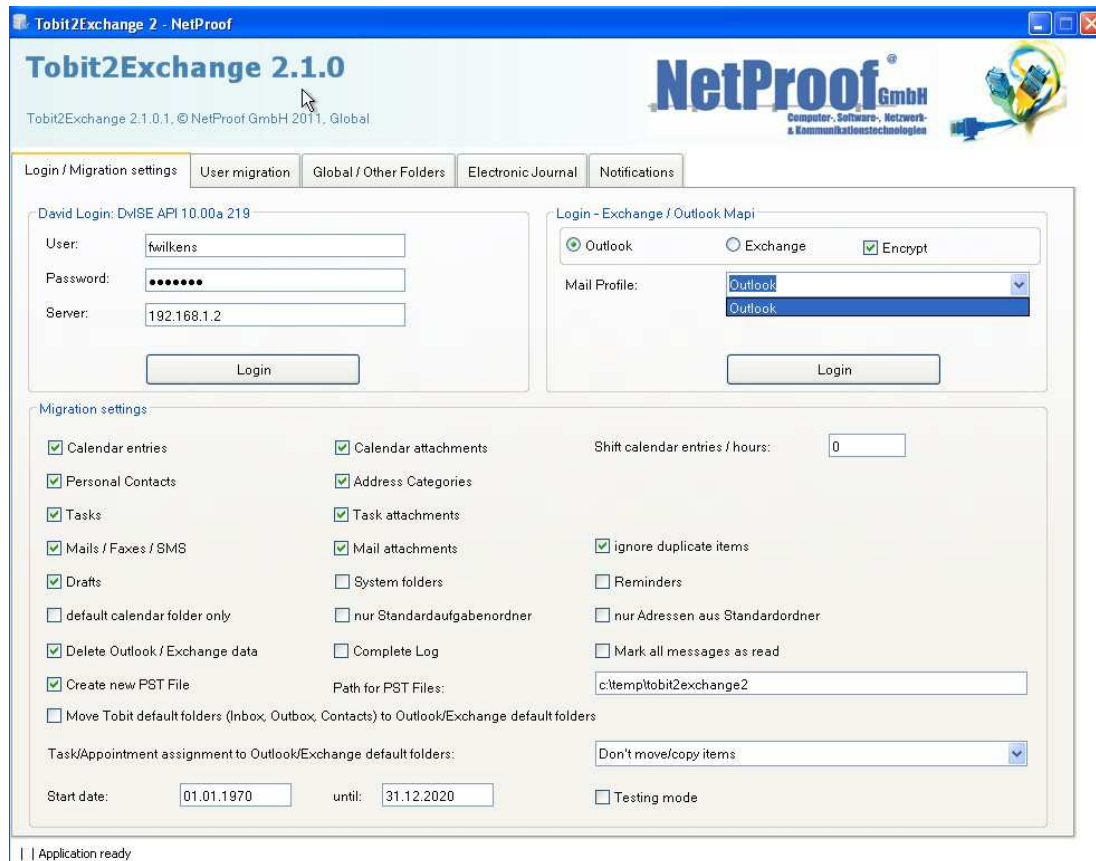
Tobit2Exchange 2 - NetProof

Tobit2Exchange 2.1.0

Tobit2Exchange 2.1.0.1, © NetProof GmbH 2011, Global

NetProof® GmbH
Computer-, Software-, Netzwerk- & Kommunikationstechnologien

Login / Migration settings | User migration | Global / Other Folders | Electronic Journal | Notifications

David Login: DvISE API 10.00a 219

User: fwilkens

Password: •••••••

Server: 192.168.1.2

Login

Login - Exchange / Outlook Mapi

Outlook
Exchange
Encrypt

Mail Profile: Outlook
Outlook

Login

Migration settings

Calendar entries
Calendar attachments
Shift calendar entries / hours: 0

Personal Contacts
Address Categories

Tasks
Task attachments

Mails / Faxes / SMS
Mail attachments
ignore duplicate items

Drafts
System folders
Reminders

default calendar folder only
nur Standardaufgabenordner
nur Adressen aus Standardordner

Delete Outlook / Exchange data
Complete Log
Mark all messages as read

Create new PST File
Path for PST Files: c:\temp\tobit2exchange2

Move Tobit default folders (Inbox, Outbox, Contacts) to Outlook/Exchange default folders

Task/Appointment assignment to Outlook/Exchange default folders: Don't move/copy items

Start date: 01.01.1970 until: 31.12.2020
Testing mode

| | Application ready